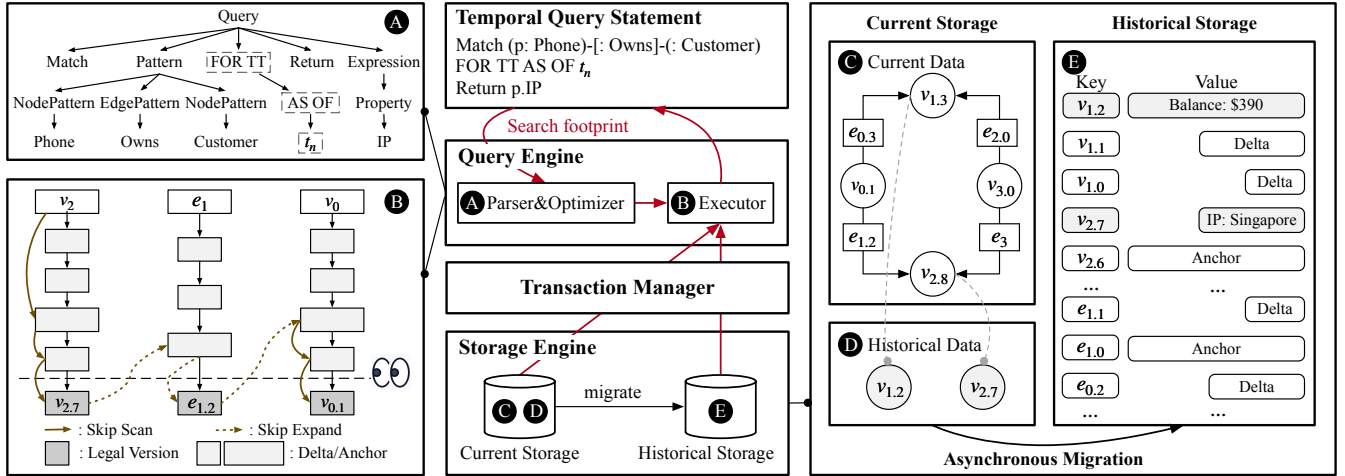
A

Query

Match Pattern FOR TT Return Expression

NodePattern EdgePattern NodePattern AS OF Property

Phone Owns Customer $t_n$ IP

B

$v_2$ $e_1$ $v_0$

$v_{2.7}$ $e_{1.2}$ $v_{0.1}$

: Skip Scan : Skip Expand

: Legal Version : Delta/Anchor

Temporal Query Statement

Match (p: Phone)-[: Owns]-(: Customer)
FOR TT AS OF $t_n$
Return p.IP

Search footprint

Query Engine

A Parser&Optimizer B Executor

Transaction Manager

Storage Engine

C D migrate E

Current Storage Historical Storage

Current Storage

C Current Data

$v_{1.3}$

$e_{0.3}$ $e_{2.0}$

$v_{0.1}$ $v_{3.0}$

$e_{1.2}$ $e_3$

$v_{2.8}$

D Historical Data

$v_{1.2}$ $v_{2.7}$

Historical Storage

E

| Key | Value |
|---|---|
| $v_{1.2}$ | Balance: \$390 |
| $v_{1.1}$ | Delta |
| $v_{1.0}$ | Delta |
| $v_{2.7}$ | IP: Singapore |
| $v_{2.6}$ | Anchor |
| ... | ... |
| $e_{1.1}$ | Delta |
| $e_{1.0}$ | Anchor |
| $e_{0.2}$ | Delta |
| ... | ... |

Asynchronous Migration